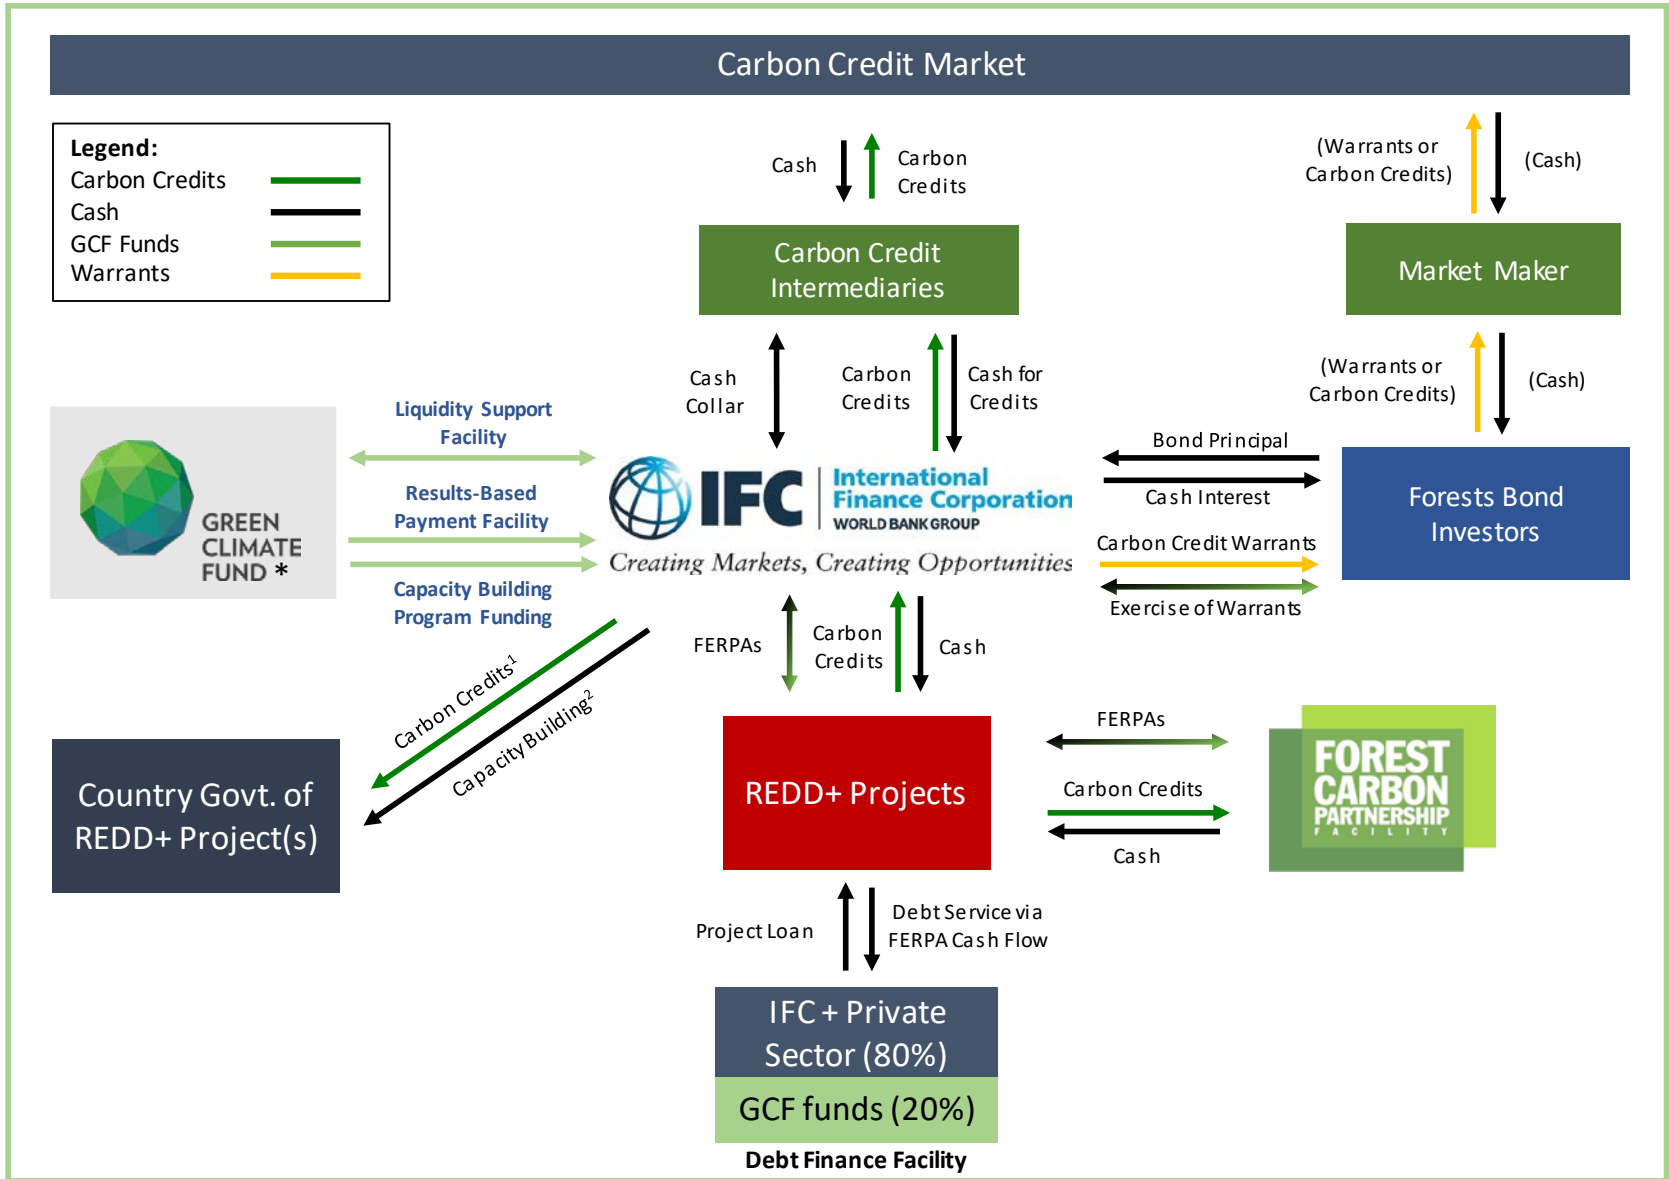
Carbon Credit Market

Legend:
Carbon Credits
Cash
GCF Funds
Warrants

Cash
Carbon Credits

(Warrants or Carbon Credits)
(Cash)

Carbon Credit Intermediaries

Market Maker

Cash Collar
Carbon Credits
Cash for Credits

(Warrants or Carbon Credits)
(Cash)

Liquidity Support Facility
Results-Based Payment Facility
Capacity Building Program Funding

GREEN CLIMATE FUND *

IFC International Finance Corporation WORLD BANK GROUP
Creating Markets, Creating Opportunities

Bond Principal
Cash Interest
Carbon Credit Warrants
Exercise of Warrants

Forests Bond Investors

Carbon Credits$^1$
Capacity Building$^2$

FERPAs
Carbon Credits
Cash

Country Govt. of REDD+ Project(s)

REDD+ Projects

FERPAs
Carbon Credits
Cash

FOREST CARBON PARTNERSHIP FACILITY

Project Loan
Debt Service via FERPA Cash Flow

IFC + Private Sector (80%)
GCF funds (20%)
Debt Finance Facility